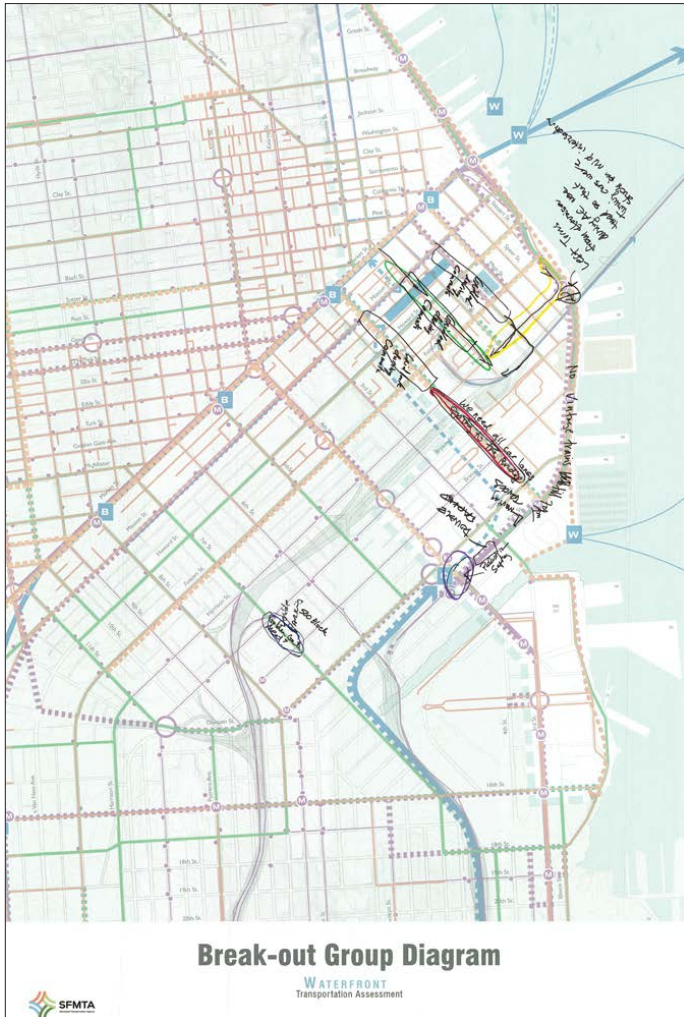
Break-out Group Diagram

WATERFRONT
Transportation Assessment

SFMTA

W
W
W
B
B
B
B
M
M
M
M

Green St.
Broadway
Jackson St.
Washington St.
Clay St.
Sacramento St.
California St.
Pine St.
Clay St.
Bush St.
Sutter St.
Post St.
Geary
Ellis St.
Eddy St.
Turk St.
Golden Gate Ave.
McAllister St.
Mission St.
Howard St.
Folsom St.
Harrison St.
Division St.
16th St.
17th St.
18th St.
19th St.
20th St.
Van Ness Ave.

Left turns from Embarcadero going into the Ferry Building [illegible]

We need all car lanes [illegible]

No Vehicles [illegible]

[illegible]

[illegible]